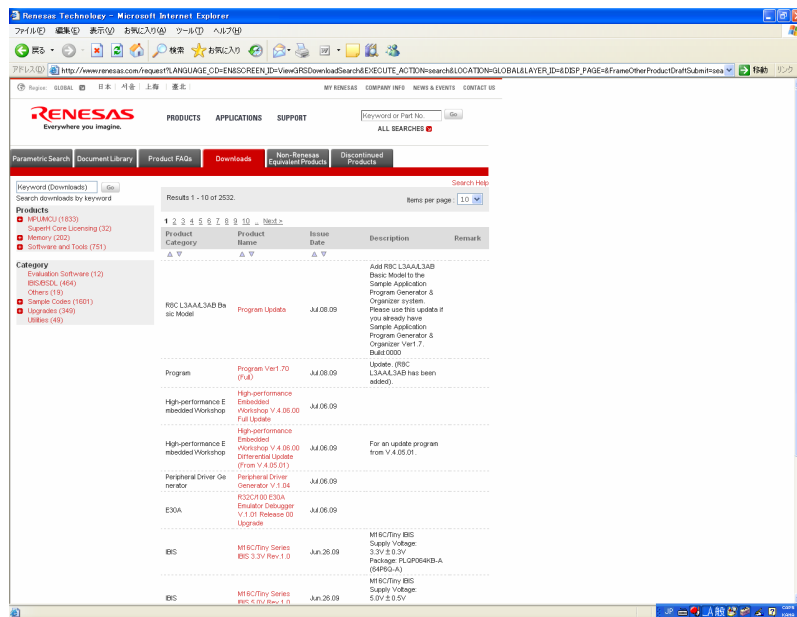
Renesas Technology - Microsoft Internet Explorer

ファイル(F) 編集(E) 表示(V) お気に入り(A) ツール(T) ヘルプ(H)

戻る 検索 お気に入り

アドレス(D) http://www.renesas.com/request?LANGUAGE_CD=EN&SCREEN_ID=ViewGRSDownloadSearch&EXECUTE_ACTION=search&LOCATION=GLOBAL&LAYER_ID=&DISP_PAGE=&FrameOtherProductDraftSubmit=sea 移動 リンク

Region: GLOBAL 日本 | 서울 | 上海 | 臺北

MY RENESAS COMPANY INFO NEWS & EVENTS CONTACT US

RENESAS
Everywhere you imagine.

PRODUCTS APPLICATIONS SUPPORT

Keyword or Part No. Go
ALL SEARCHES

Parametric Search Document Library Product FAQs Downloads Non-Renesas Equivalent Products Discontinued Products

Keyword (Downloads) Go
Search downloads by keyword

Products
MPU/MCU (1833)
SuperH Core Licensing (32)
Memory (202)
Software and Tools (751)

Category
Evaluation Software (12)
IBIS/BSDL (464)
Others (19)
Sample Codes (1601)
Upgrades (349)
Utilities (49)

Search Help

Results 1 - 10 of 2532.

Items per page: 10

1 2 3 4 5 6 7 8 9 10 .. Next >

| Product Category | Product Name | Issue Date | Description | Remark |
|---|---|---|---|---|
| R8C L3AA/L3AB Basic Model | Program Update | Jul.08.09 | Add R8C L3AA/L3AB Basic Model to the Sample Application Program Generator & Organizer system. Please use this update if you already have Sample Application Program Generator & Organizer Ver1.7. Build:0000 | |
| Program | Program Ver1.70 (Full) | Jul.08.09 | Update. (R8C L3AA/L3AB has been added). | |
| High-performance Embedded Workshop | High-performance Embedded Workshop V.4.06.00 Full Update | Jul.06.09 | | |
| High-performance Embedded Workshop | High-performance Embedded Workshop V.4.06.00 Differential Update (From V.4.05.01) | Jul.06.09 | For an update program from V.4.05.01. | |
| Peripheral Driver Generator | Peripheral Driver Generator V.1.04 | Jul.06.09 | | |
| E30A | R32C/100 E30A Emulator Debugger V.1.01 Release 00 Upgrade | Jul.06.09 | | |
| IBIS | M16C/Tiny Series IBIS 3.3V Rev.1.0 | Jun.28.09 | M16C/Tiny IBIS Supply Voltage: 3.3V±0.3V Package: PLQP0064KB-A (64P6Q-A) | |
| IBIS | M16C/Tiny Series IBIS 5.0V Rev.1.0 | Jun.26.09 | M16C/Tiny IBIS Supply Voltage: 5.0V±0.5V | |